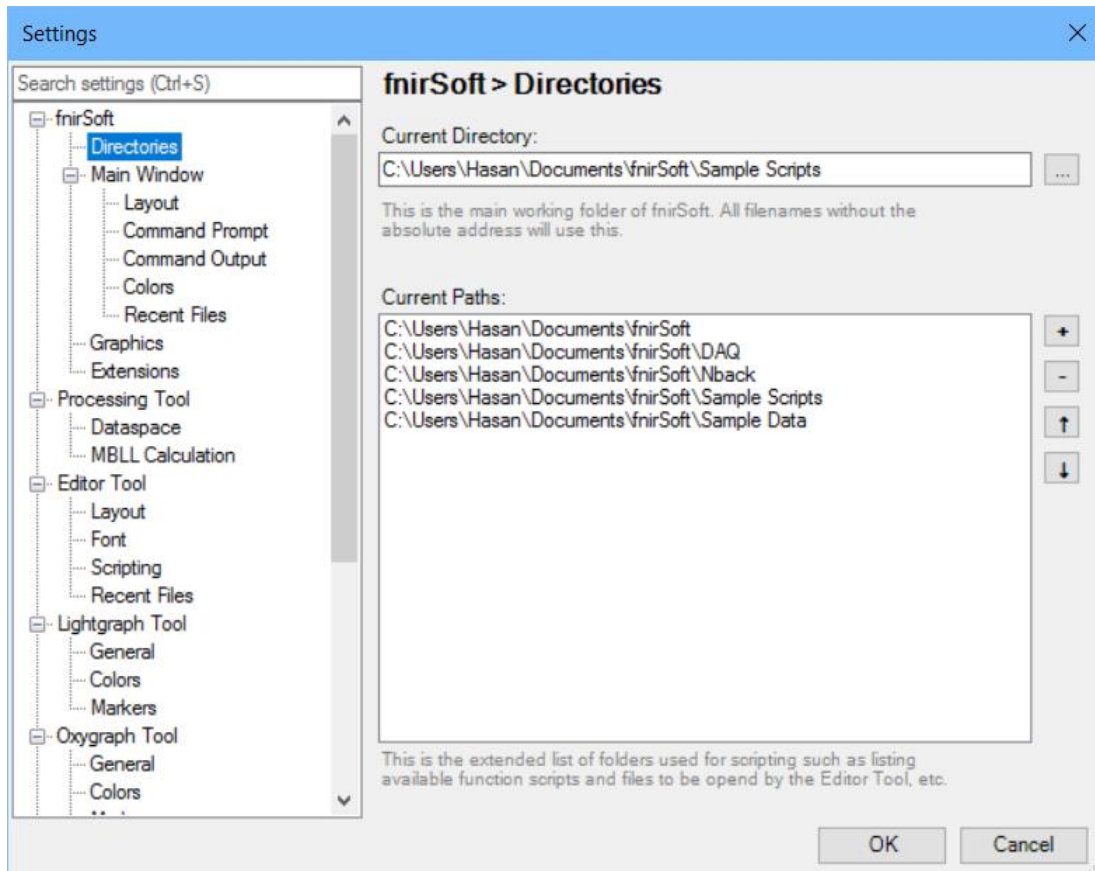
Settings

Search settings (Ctrl+S)

fnirSoft
Directories
Main Window
Layout
Command Prompt
Command Output
Colors
Recent Files
Graphics
Extensions
Processing Tool
Dataspace
MBLL Calculation
Editor Tool
Layout
Font
Scripting
Recent Files
Lightgraph Tool
General
Colors
Markers
Oxygraph Tool
General
Colors
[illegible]

fnirSoft > Directories

Current Directory:

C:\Users\Hasan\Documents\fnirSoft\Sample Scripts

...

This is the main working folder of fnirSoft. All filenames without the absolute address will use this.

Current Paths:

C:\Users\Hasan\Documents\fnirSoft
C:\Users\Hasan\Documents\fnirSoft\DAQ
C:\Users\Hasan\Documents\fnirSoft\Nback
C:\Users\Hasan\Documents\fnirSoft\Sample Scripts
C:\Users\Hasan\Documents\fnirSoft\Sample Data

+
-
↑
↓

This is the extended list of folders used for scripting such as listing available function scripts and files to be opend by the Editor Tool, etc.

OK
Cancel